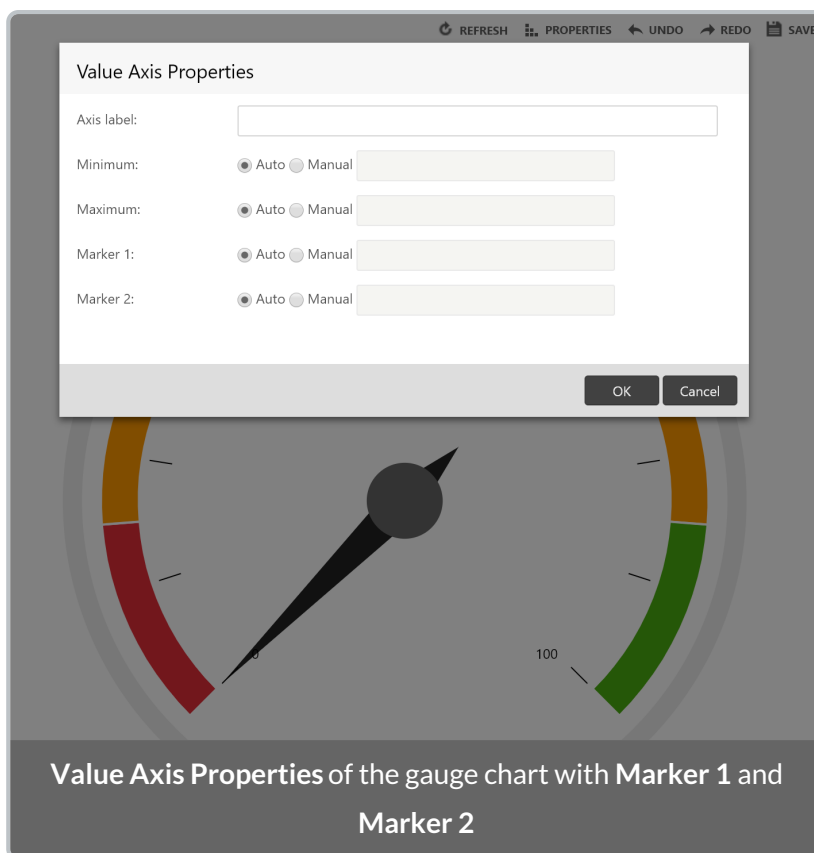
REFRESH PROPERTIES UNDO REDO SAV

Value Axis Properties

Axis label:

Minimum: Auto Manual

Maximum: Auto Manual

Marker 1: Auto Manual

Marker 2: Auto Manual

OK Cancel

0

100

**Value Axis Properties** of the gauge chart with **Marker 1** and **Marker 2**